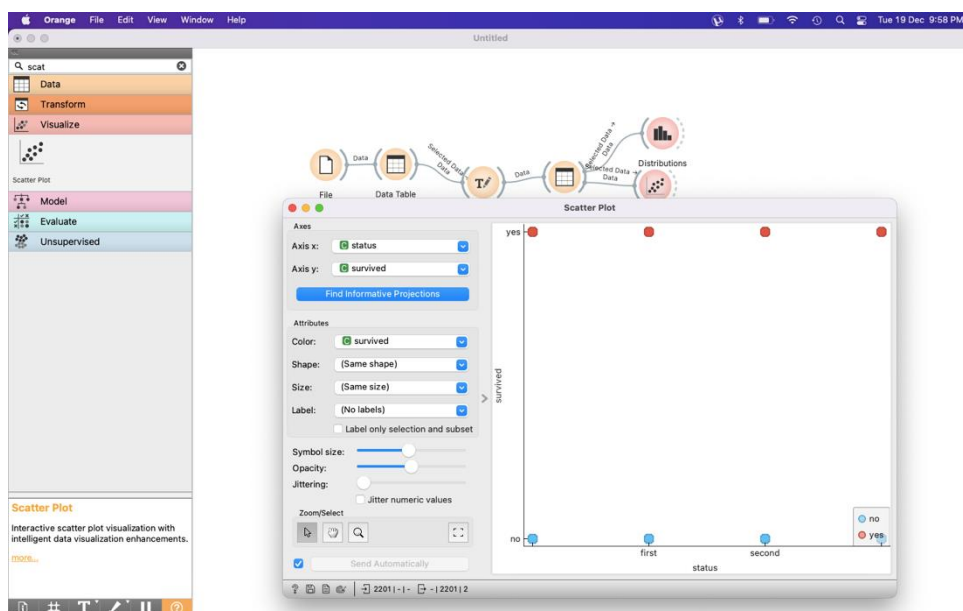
Orange File Edit View Window Help

Tue 19 Dec 9:58 PM

Untitled

scat

Data

Transform

Visualize

Scatter Plot

Model

Evaluate

Unsupervised

Scatter Plot

Interactive scatter plot visualization with intelligent data visualization enhancements.

more...

File

Data

Data Table

Selected Data → Data

Data

Selected Data → Data

Selected Data → Data

Distributions

Scatter Plot

Axes

Axis x: status

Axis y: survived

Find Informative Projections

Attributes

Color: survived

Shape: (Same shape)

Size: (Same size)

Label: (No labels)

Label only selection and subset

Symbol size:

Opacity:

Jittering:

Jitter numeric values

Zoom/Select

Send Automatically

2201 | - | - 2201 | 2

yes

no

survived

first

second

status

no

yes